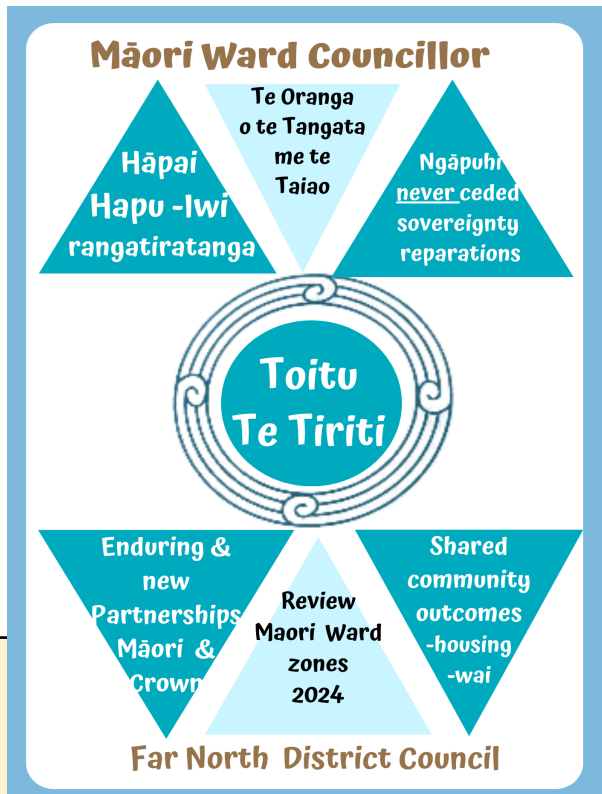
Māori Ward Councillor

Hāpai Hapu -Iwi rangatiratanga

Te Oranga o te Tangata me te Taiao

Ngāpuhi never ceded sovereignty reparations

Toitu Te Tiriti

Enduring & new Partnerships Māori & Crown

Review Maori Ward zones 2024

Shared community outcomes -housing -wai

Far North District Council